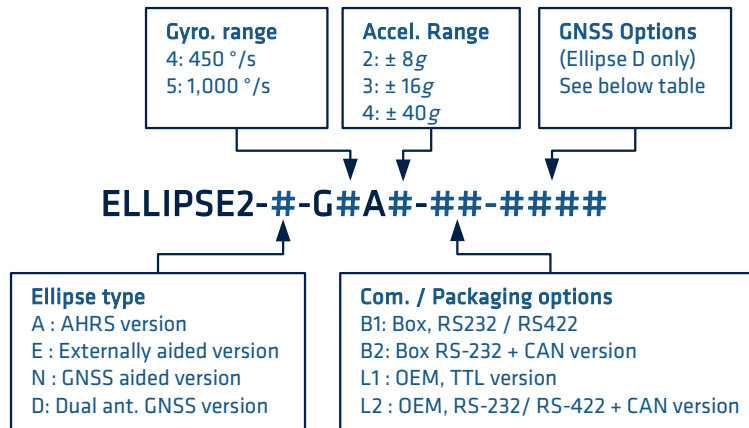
Gyro. range
4: 450 °/s
5: 1,000 °/s

Accel. Range
2: ± 8$g$
3: ± 16$g$
4: ± 40$g$

GNSS Options
(Ellipse D only)
See below table

ELLIPSE2-#-G#A#-##-####

Ellipse type
A : AHRS version
E : Externally aided version
N : GNSS aided version
D: Dual ant. GNSS version

Com. / Packaging options
B1: Box, RS232 / RS422
B2: Box RS-232 + CAN version
L1 : OEM, TTL version
L2 : OEM, RS-232/ RS-422 + CAN version